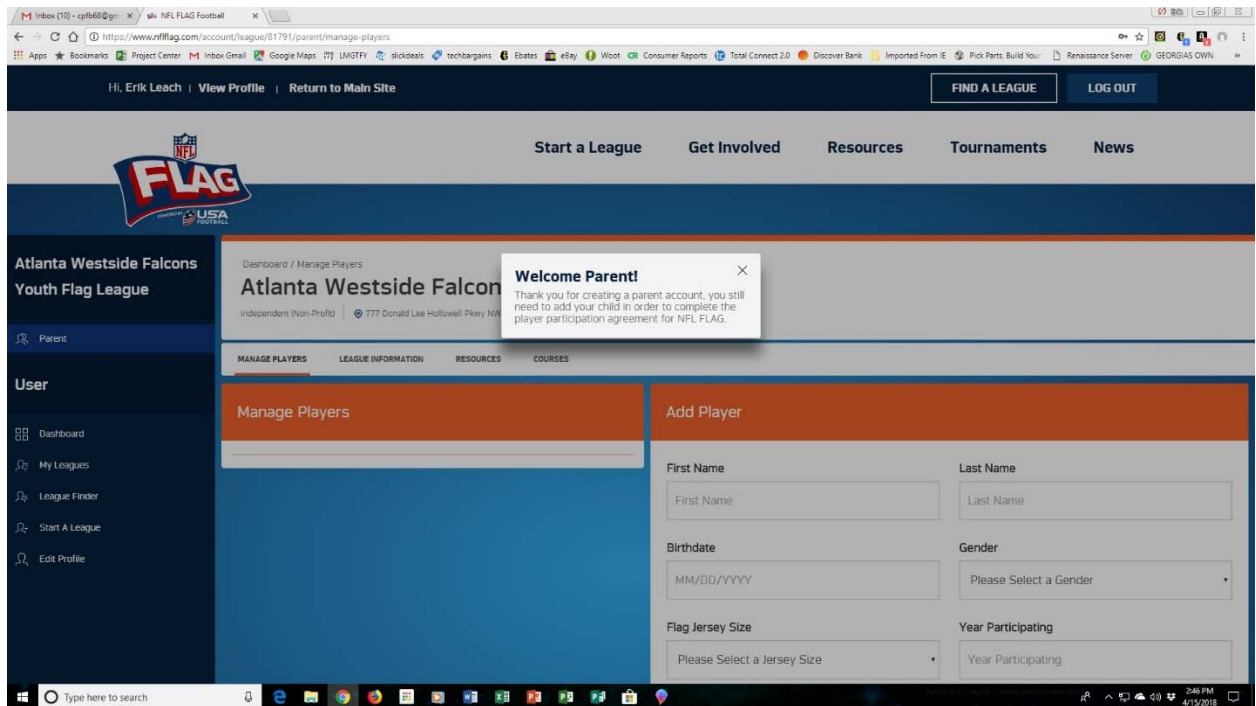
M Inbox (10) - cpfb68@gm ×
NFL FLAG Football ×

https://www.nflflag.com/account/league/81791/parent/manage-players

Apps Bookmarks Project Center Inbox Gmail Google Maps LMGTFY slickdeals techbargains Ebates eBay Woot Consumer Reports Total Connect 2.0 Discover Bank Imported From IE Pick Parts, Build Your Renaissance Server GEORGIAS OWN

Hi, Erik Leach | View Profile | Return to Main Site

FIND A LEAGUE

LOG OUT

NFL FLAG USA FOOTBALL

Start a League

Get Involved

Resources

Tournaments

News

Atlanta Westside Falcons Youth Flag League

Parent

User

Dashboard

My Leagues

League Finder

Start A League

Edit Profile

Dashboard / Manage Players

Atlanta Westside Falcon

Independent (Non-Profit) | 777 Donald Lee Hollowell Pkwy NW

Welcome Parent!

Thank you for creating a parent account, you still need to add your child in order to complete the player participation agreement for NFL FLAG.

MANAGE PLAYERS

LEAGUE INFORMATION

RESOURCES

COURSES

Manage Players

Add Player

First Name

First Name

Last Name

Last Name

Birthdate

MM/DD/YYYY

Gender

Please Select a Gender

Flag Jersey Size

Please Select a Jersey Size

Year Participating

Year Participating

Type here to search

2:46 PM
4/15/2018